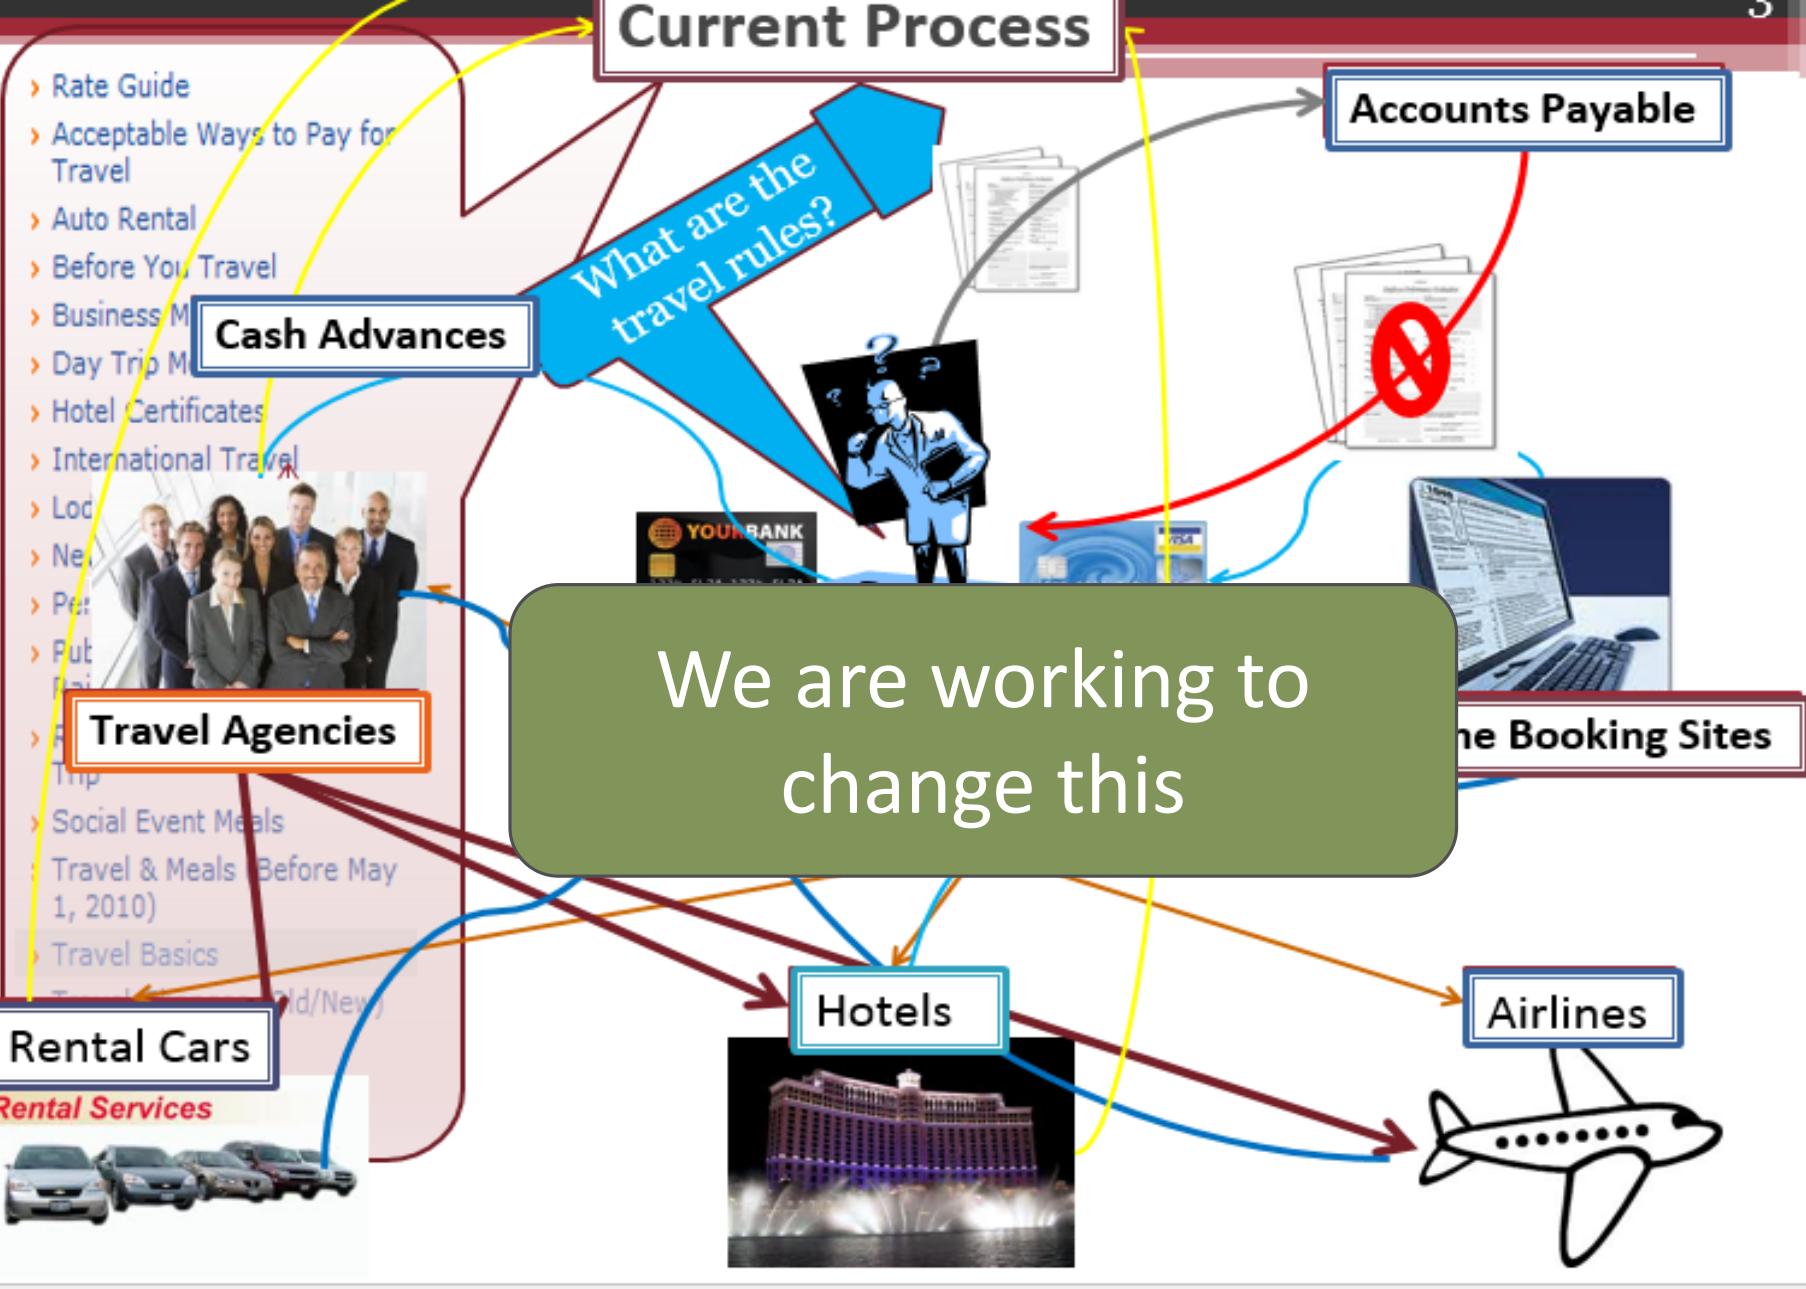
Current Process

› Rate Guide
› Acceptable Ways to Pay for Travel
› Auto Rental
› Before You Travel
› Business M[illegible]
› Day Trip M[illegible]
› Hotel Certificates
› International Travel
› Lod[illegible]
› Ne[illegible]
› Pe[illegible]
› Pub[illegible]
› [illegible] Trip
› Social Event Meals
› Travel & Meals (Before May 1, 2010)
› Travel Basics
› T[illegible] (Old/New)

Accounts Payable

Cash Advances

What are the travel rules?

YOUR BANK

VISA

We are working to change this

Travel Agencies

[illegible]ne Booking Sites

Hotels

Airlines

Rental Cars

Rental Services